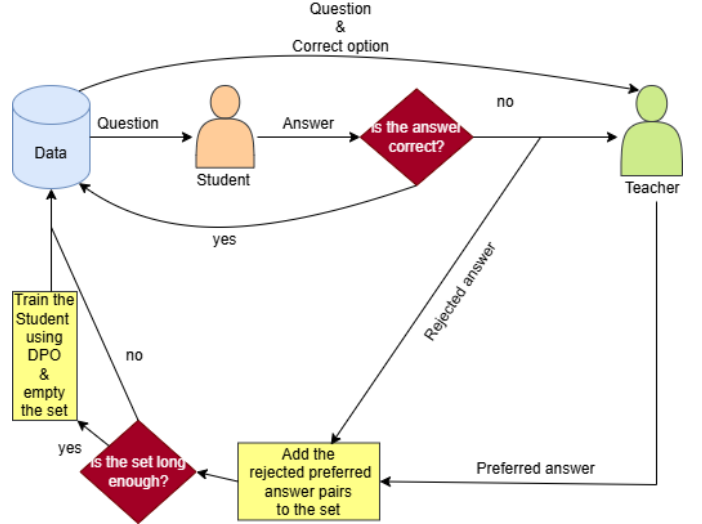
Question
&
Correct option

Data

Question

Student

Answer

is the answer correct?

no

Teacher

yes

Rejected answer

Train the Student using DPO & empty the set

no

yes

is the set long enough?

Add the rejected preferred answer pairs to the set

Preferred answer